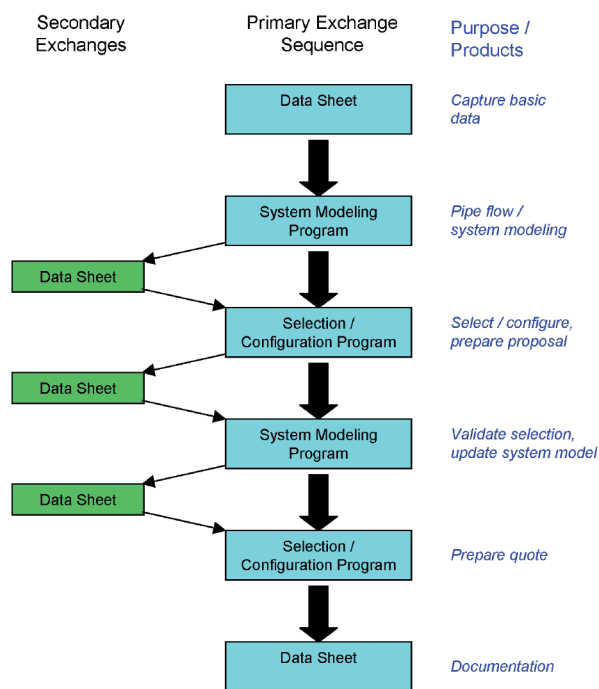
Secondary Exchanges

Primary Exchange Sequence

Purpose / Products

Data Sheet

Capture basic data

System Modeling Program

Pipe flow / system modeling

Data Sheet

Selection / Configuration Program

Select / configure, prepare proposal

Data Sheet

System Modeling Program

Validate selection, update system model

Data Sheet

Selection / Configuration Program

Prepare quote

Data Sheet

Documentation